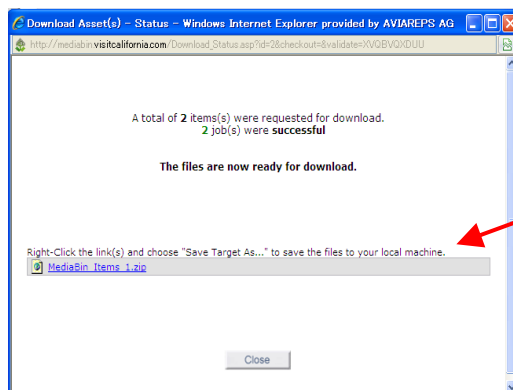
Download Asset(s) - Status - Windows Internet Explorer provided by AVIAREPS AG

http://mediabin.visitcalifornia.com/Download_Status.asp?id=2&checkout=&validate=XVQBVQXDUU

A total of 2 items(s) were requested for download.
2 job(s) were successful

The files are now ready for download.

Right-Click the link(s) and choose "Save Target As..." to save the files to your local machine.

MediaBin_Items_1.zip

Close